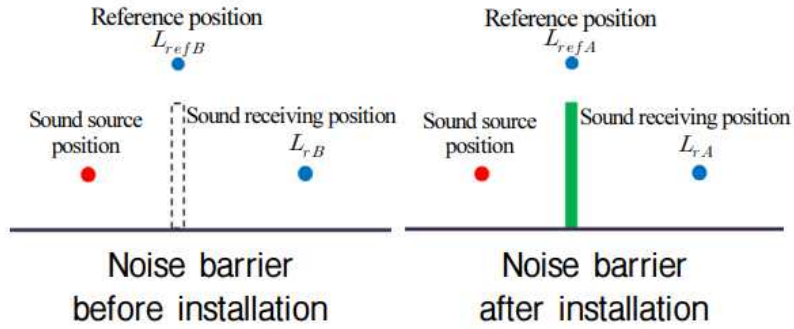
Reference position
$L_{refB}$

Sound source position

Sound receiving position
$L_{rB}$

Noise barrier before installation

Reference position
$L_{refA}$

Sound source position

Sound receiving position
$L_{rA}$

Noise barrier after installation